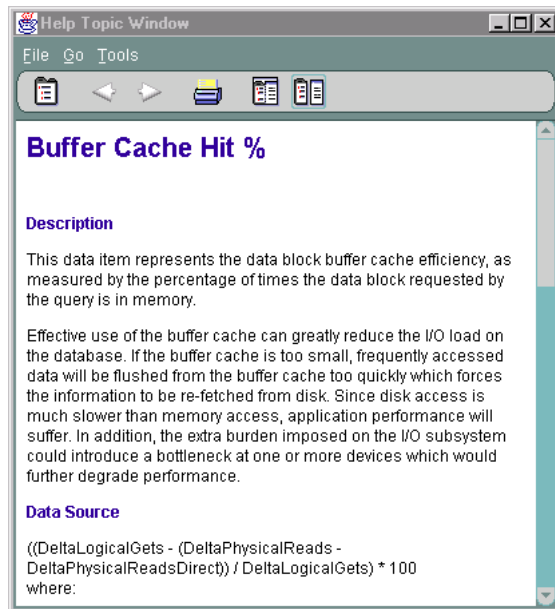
Help Topic Window

File Go Tools

Buffer Cache Hit %

Description

This data item represents the data block buffer cache efficiency, as measured by the percentage of times the data block requested by the query is in memory.

Effective use of the buffer cache can greatly reduce the I/O load on the database. If the buffer cache is too small, frequently accessed data will be flushed from the buffer cache too quickly which forces the information to be re-fetched from disk. Since disk access is much slower than memory access, application performance will suffer. In addition, the extra burden imposed on the I/O subsystem could introduce a bottleneck at one or more devices which would further degrade performance.

Data Source

((DeltaLogicalGets - (DeltaPhysicalReads - DeltaPhysicalReadsDirect)) / DeltaLogicalGets) * 100
where: